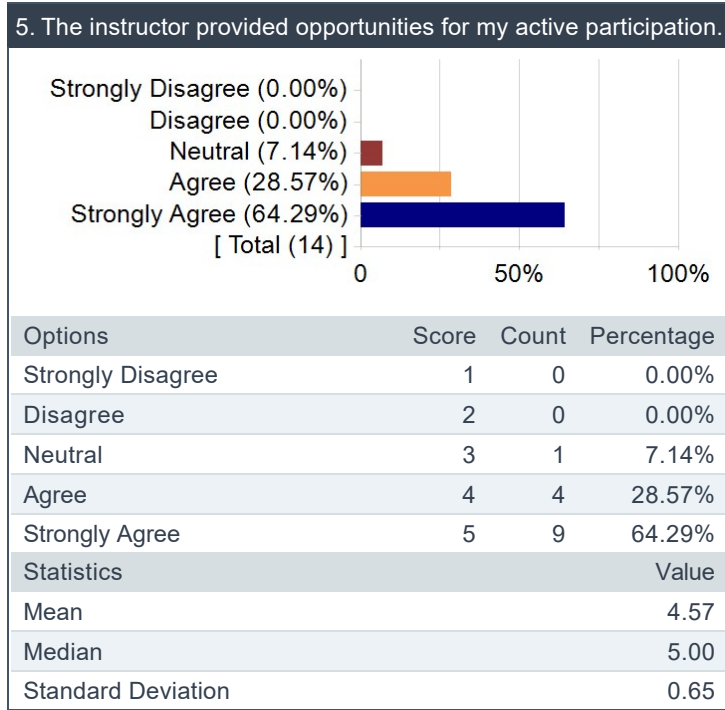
5. The instructor provided opportunities for my active participation.

Strongly Disagree (0.00%)
Disagree (0.00%)
Neutral (7.14%)
Agree (28.57%)
Strongly Agree (64.29%)
[ Total (14) ]

0 50% 100%

| Options | Score | Count | Percentage |
|---|---|---|---|
| Strongly Disagree | 1 | 0 | 0.00% |
| Disagree | 2 | 0 | 0.00% |
| Neutral | 3 | 1 | 7.14% |
| Agree | 4 | 4 | 28.57% |
| Strongly Agree | 5 | 9 | 64.29% |

| Statistics | Value |
|---|---|
| Mean | 4.57 |
| Median | 5.00 |
| Standard Deviation | 0.65 |